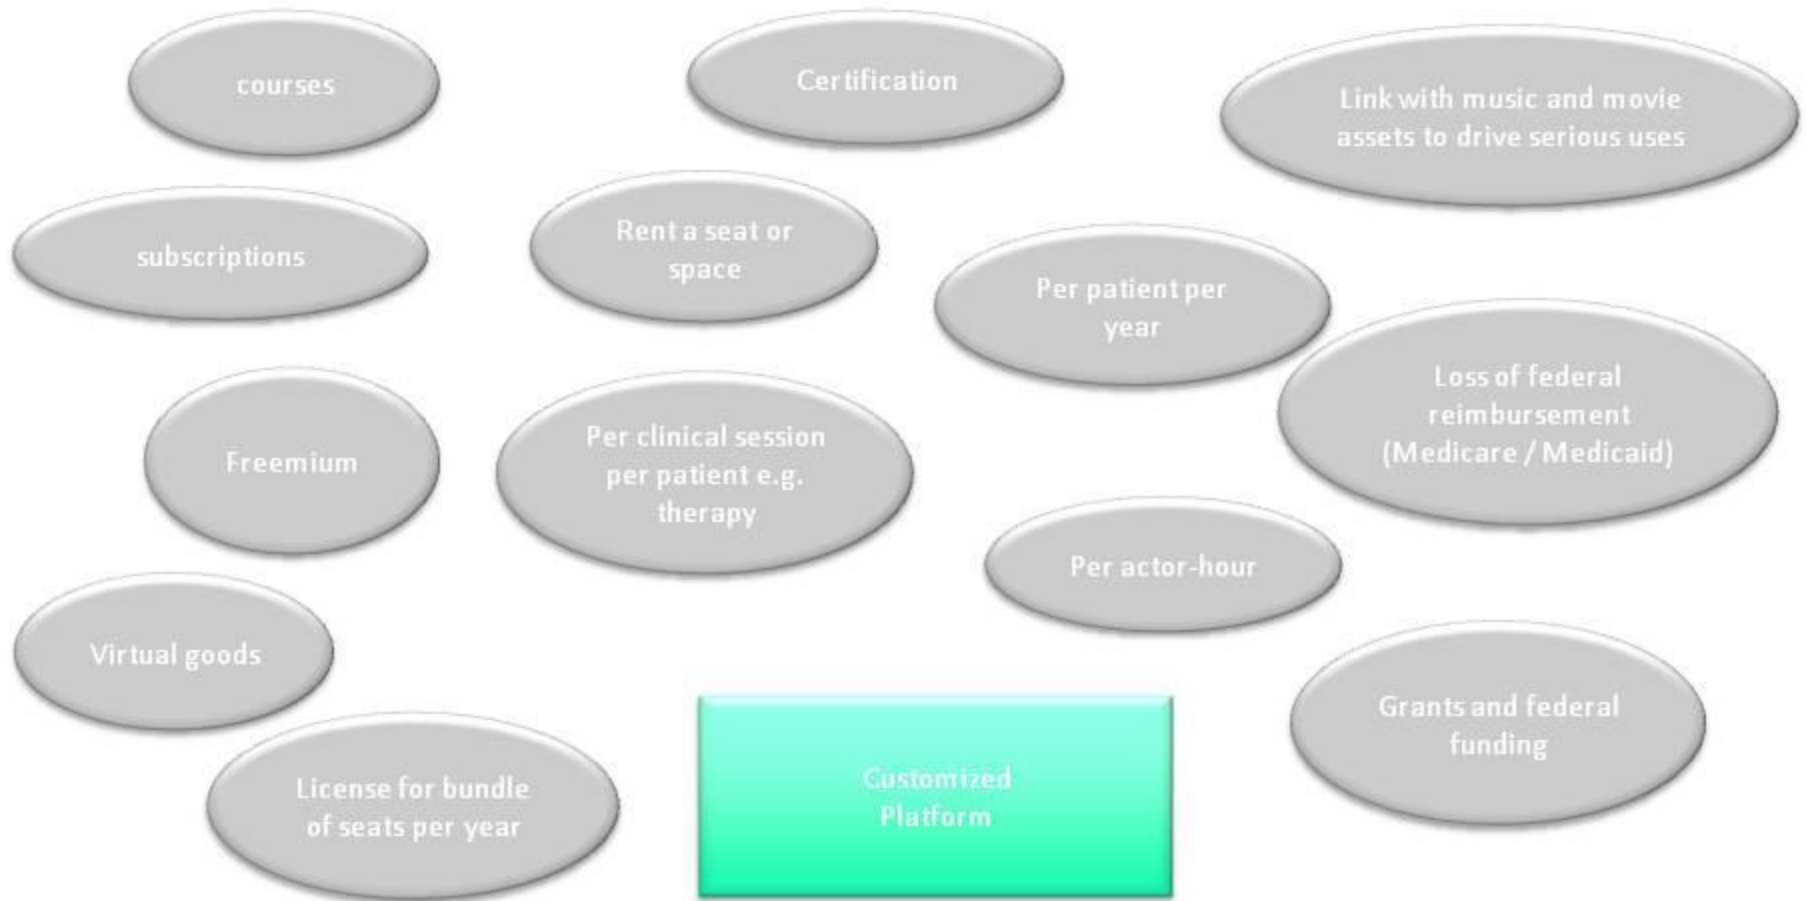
courses

Certification

Link with music and movie assets to drive serious uses

subscriptions

Rent a seat or space

Per patient per year

Loss of federal reimbursement (Medicare / Medicaid)

Freemium

Per clinical session per patient e.g. therapy

Per actor-hour

Virtual goods

Grants and federal funding

License for bundle of seats per year

Customized Platform